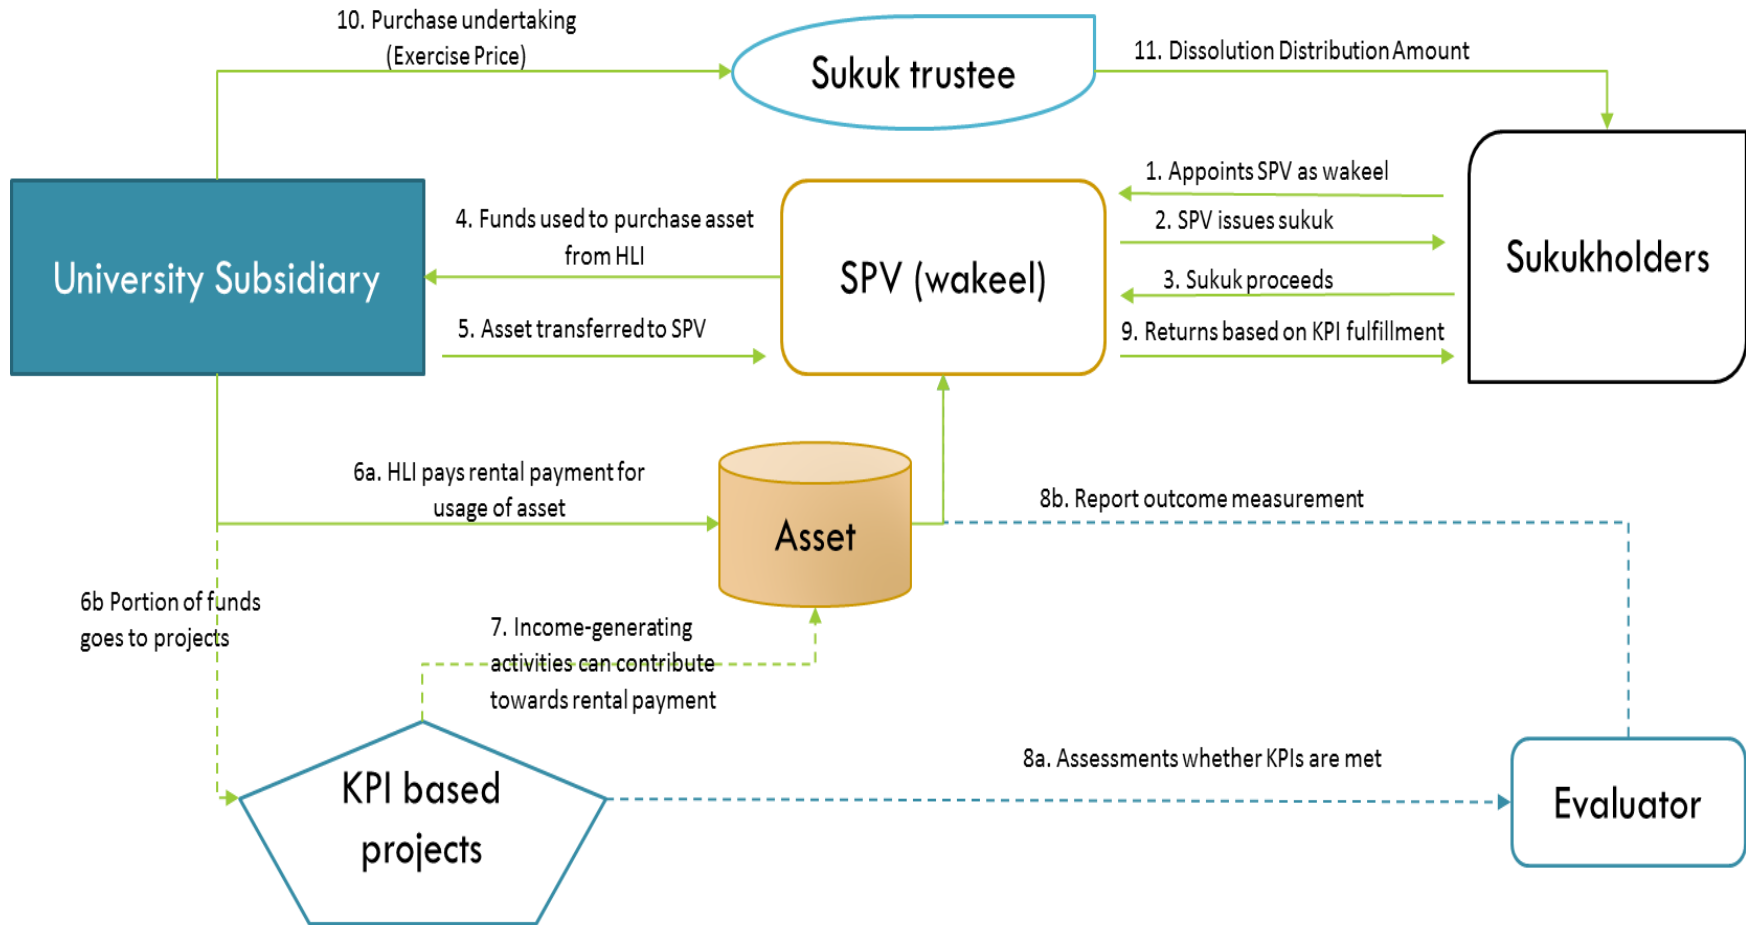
10. Purchase undertaking (Exercise Price)

Sukuk trustee

11. Dissolution Distribution Amount

1. Appoints SPV as wakeel

2. SPV issues sukuk

3. Sukuk proceeds

9. Returns based on KPI fulfillment

Sukukholders

University Subsidiary

4. Funds used to purchase asset from HLI

5. Asset transferred to SPV

SPV (wakeel)

6a. HLI pays rental payment for usage of asset

Asset

8b. Report outcome measurement

6b Portion of funds goes to projects

7. Income-generating activities can contribute towards rental payment

KPI based projects

8a. Assessments whether KPIs are met

Evaluator